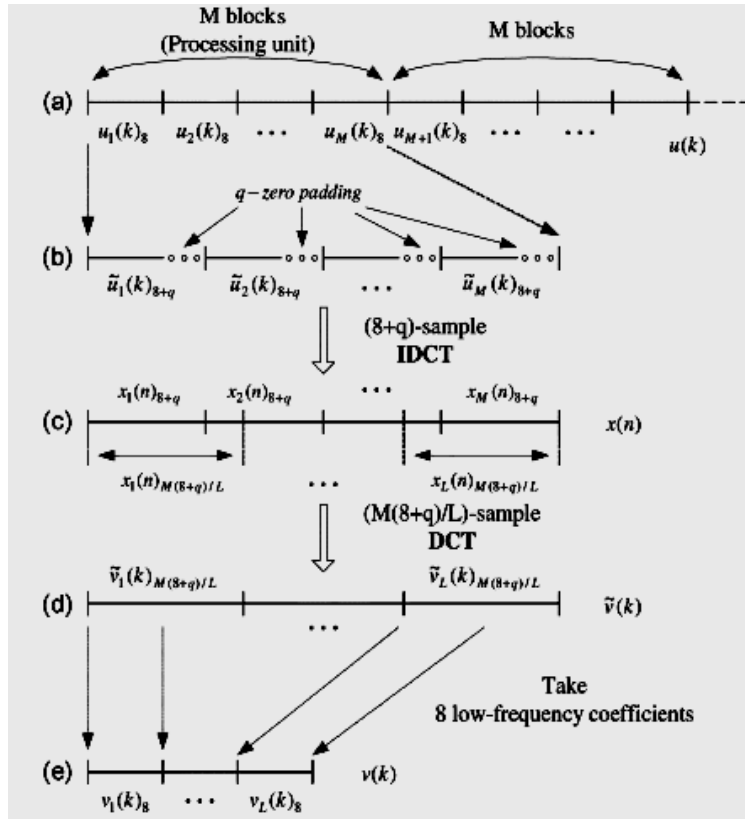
M blocks (Processing unit)

M blocks

(a)

$u_1(k)_8$ $u_2(k)_8$ ••• $u_M(k)_8$ $u_{M+1}(k)_8$ ••• ••• $u(k)$

$q-zero\ padding$

(b)

$\tilde{u}_1(k)_{8+q}$ $\tilde{u}_2(k)_{8+q}$ ••• $\tilde{u}_M(k)_{8+q}$

(8+q)-sample IDCT

(c)

$x_1(n)_{8+q}$ $x_2(n)_{8+q}$ ••• $x_M(n)_{8+q}$ $x(n)$

$x_1(n)_{M(8+q)/L}$ ••• $x_L(n)_{M(8+q)/L}$

(M(8+q)/L)-sample DCT

(d)

$\tilde{v}_1(k)_{M(8+q)/L}$ $\tilde{v}_L(k)_{M(8+q)/L}$ $\tilde{v}(k)$

•••

Take 8 low-frequency coefficients

(e)

$v(k)$

$v_1(k)_8$ ••• $v_L(k)_8$